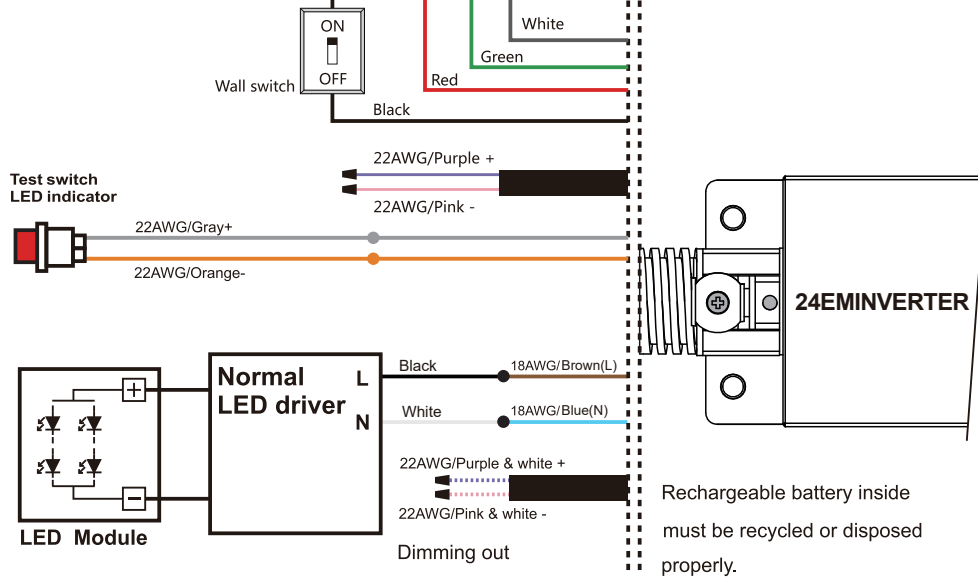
ON
OFF
Wall switch
White
Green
Red
Black
22AWG/Purple +
22AWG/Pink -
Test switch
LED indicator
22AWG/Gray+
22AWG/Orange-
24EMINVERTER
Normal
LED driver
L
N
+
−
LED Module
Black
18AWG/Brown(L)
White
18AWG/Blue(N)
22AWG/Purple & white +
22AWG/Pink & white -
Dimming out
Rechargeable battery inside must be recycled or disposed properly.